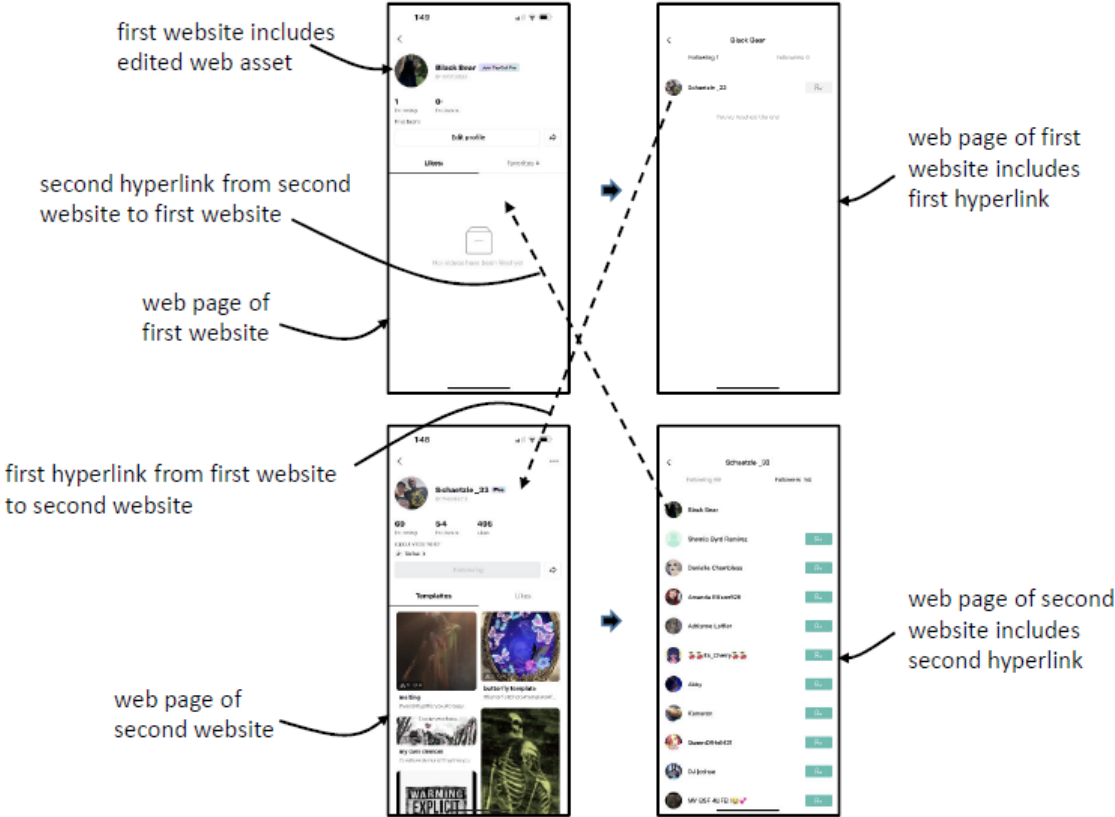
first website includes edited web asset

149

Black Bear

1 0

Edit profile

Likes Favorites

No videos have been liked yet

second hyperlink from second website to first website

web page of first website

Black Bear

Following 1 Followers 0

Schaetzle_33

You've reached the end

web page of first website includes first hyperlink

first hyperlink from first website to second website

149

Schaetzle_33

69 54 496

Templates Likes

Butterfly template

WARNING EXPLICIT

web page of second website

Schaetzle_33

Black Bear

Sheela Byrd Ramirez

Danielle Chambless

Amanda Wilson628

Adrianne Luther

Abby

Kameron

DJ Joshua

web page of second website includes second hyperlink